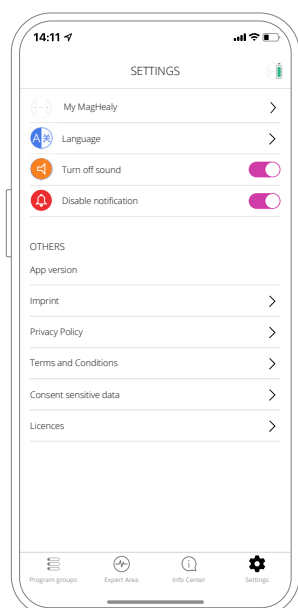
14:11

SETTINGS

My MagHealy

Language

Turn off sound

Disable notification

OTHERS

App version

Imprint

Privacy Policy

Terms and Conditions

Consent sensitive data

Licences

Program groups Expert Area Info Center Settings